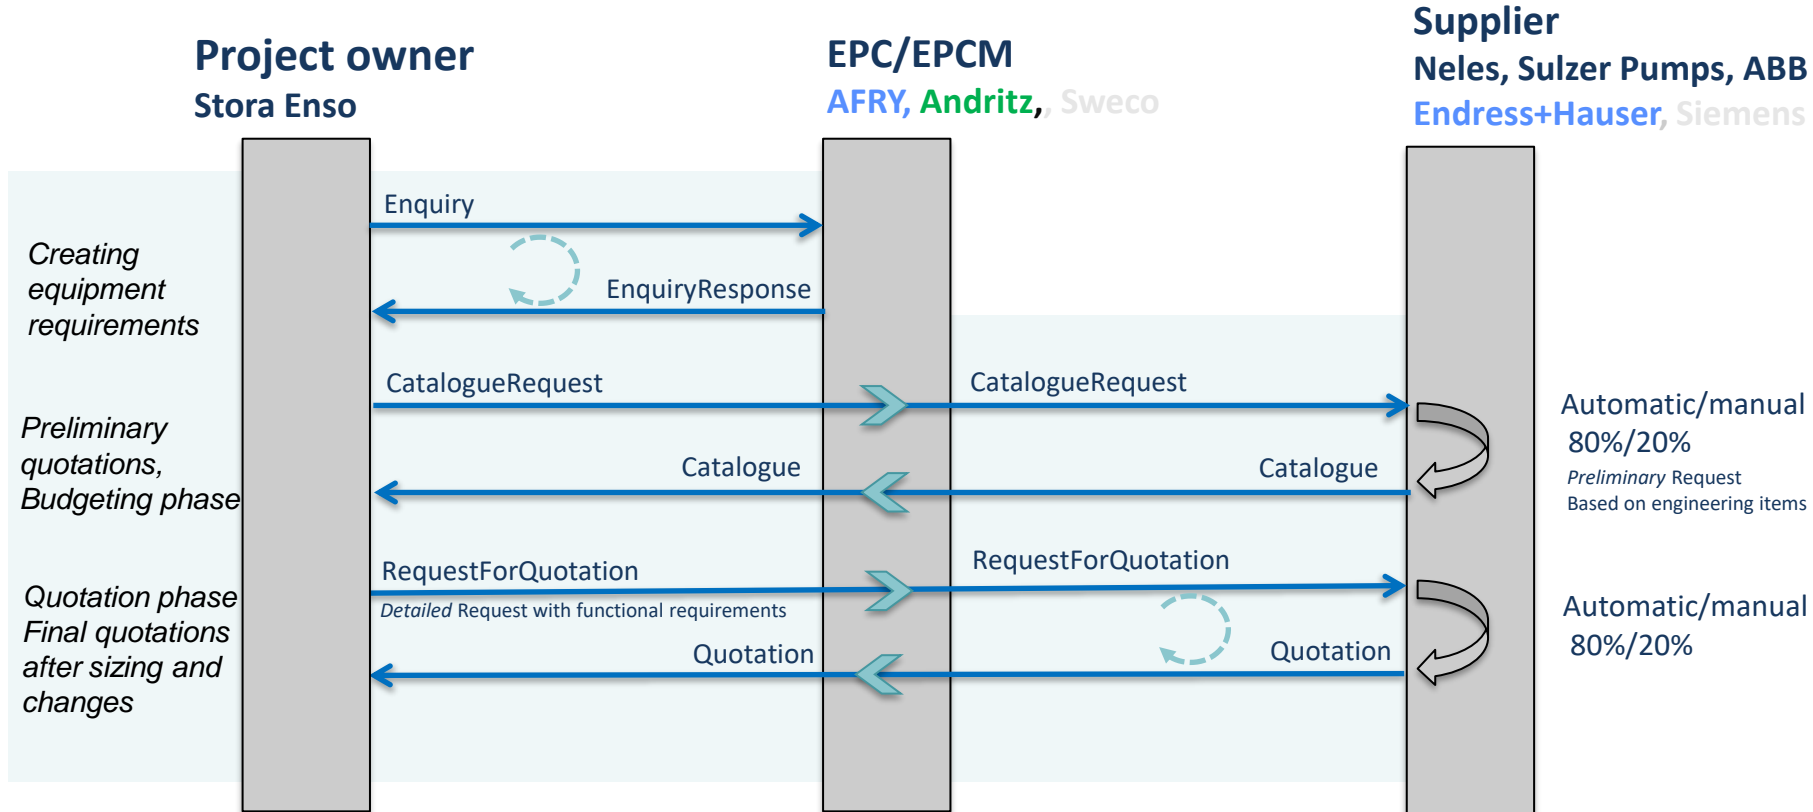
Project owner
Stora Enso

EPC/EPCM
AFRY, Andritz,, Sweco

Supplier
Neles, Sulzer Pumps, ABB
Endress+Hauser, Siemens

Creating equipment requirements

Enquiry

EnquiryResponse

Preliminary quotations, Budgeting phase

CatalogueRequest

CatalogueRequest

Automatic/manual
80%/20%
Preliminary Request
Based on engineering items

Catalogue

Catalogue

Quotation phase
Final quotations after sizing and changes

RequestForQuotation
Detailed Request with functional requirements

RequestForQuotation

Automatic/manual
80%/20%

Quotation

Quotation